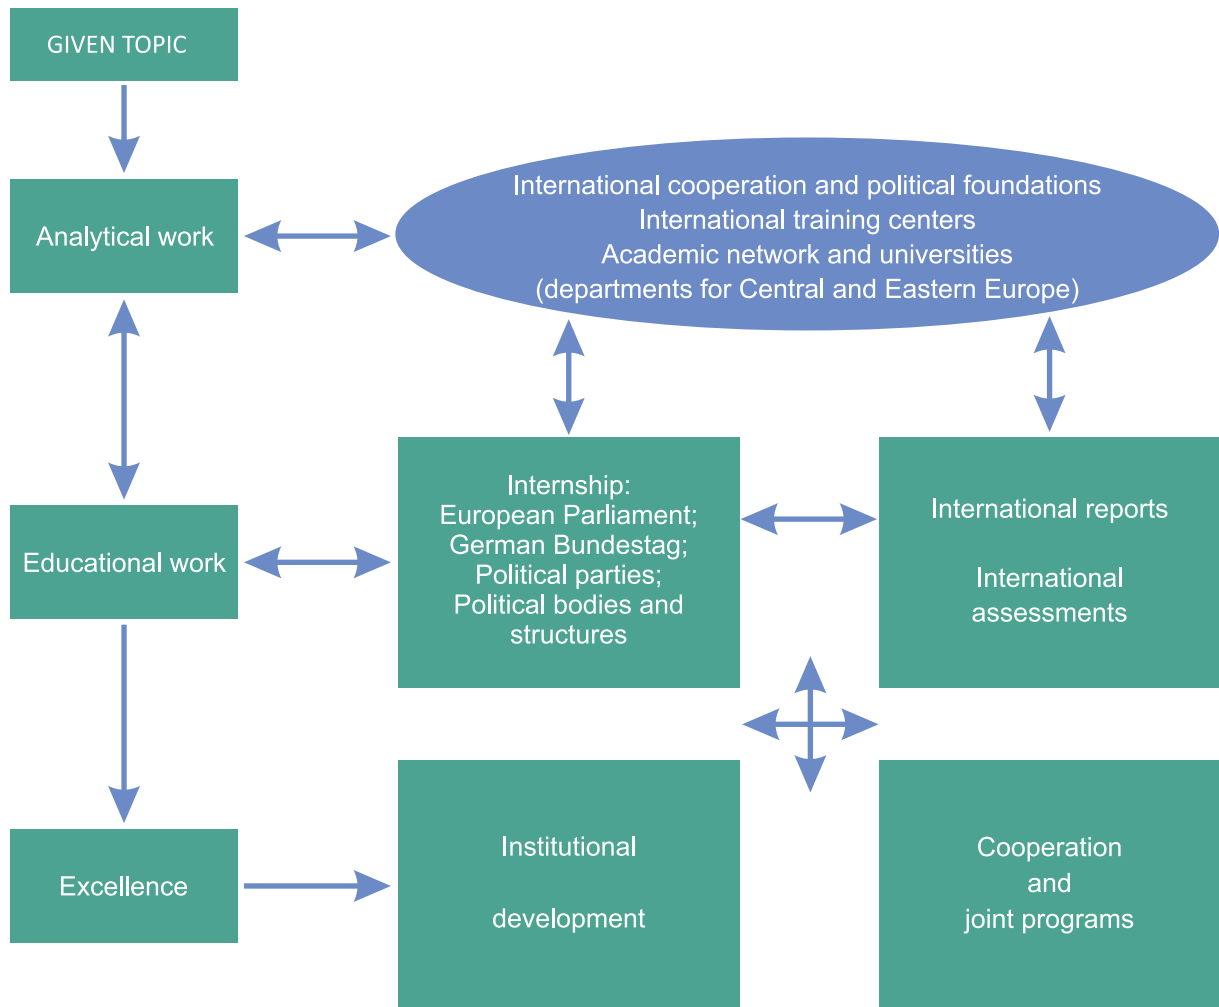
GIVEN TOPIC

Analytical work

International cooperation and political foundations
International training centers
Academic network and universities
(departments for Central and Eastern Europe)

Educational work

Internship:
European Parliament;
German Bundestag;
Political parties;
Political bodies and structures

International reports

International assessments

Excellence

Institutional

development

Cooperation
and
joint programs